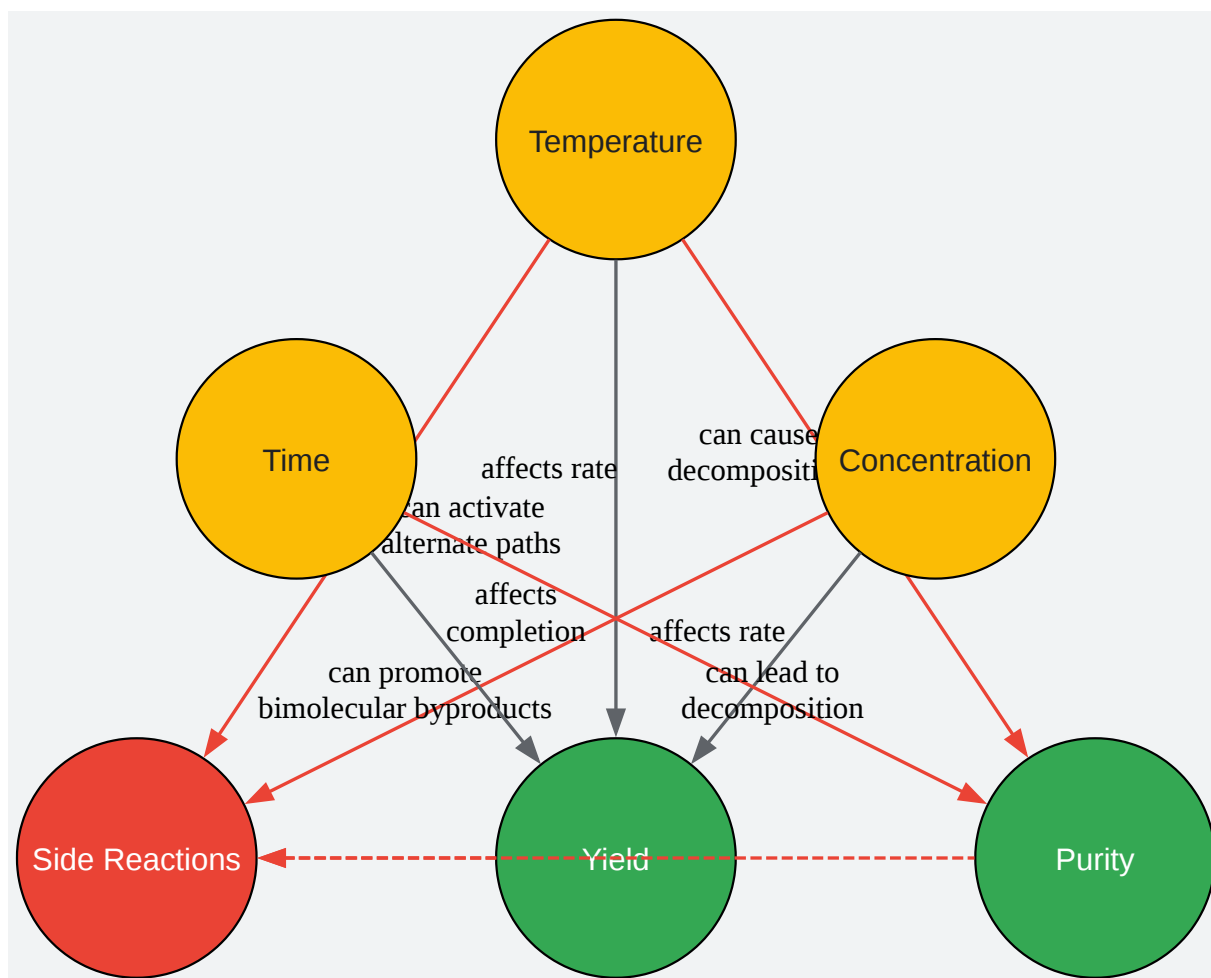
Temperature

Time

Concentration

affects rate

can cause decomposit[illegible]

can activate alternate paths

affects completion

affects rate

can promote bimolecular byproducts

can lead to decomposition

Side Reactions

Yield

Purity